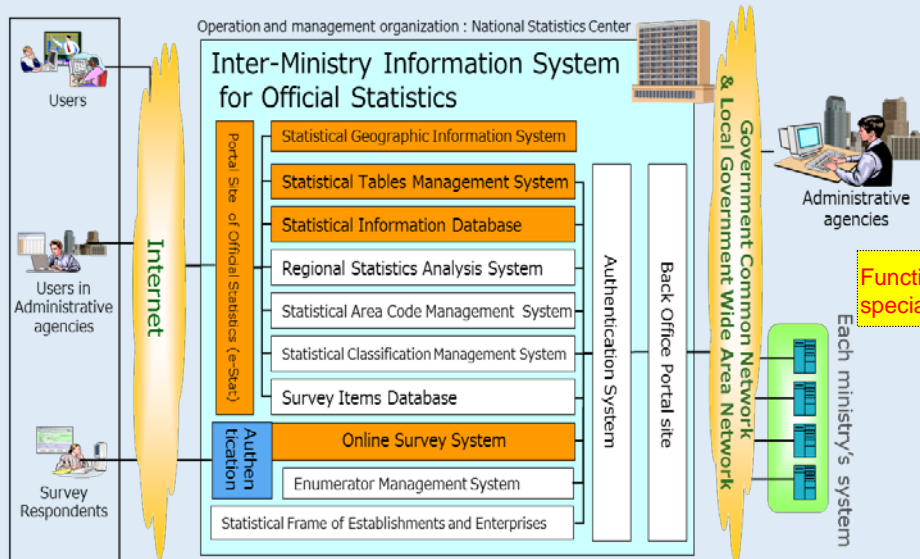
Operation and management organization : National Statistics Center

Inter-Ministry Information System for Official Statistics

Users

Users in Administrative agencies

Survey Respondents

Internet

Portal Site of Official Statistics (e-Stat)

Statistical Geographic Information System

Statistical Tables Management System

Statistical Information Database

Regional Statistics Analysis System

Statistical Area Code Management System

Statistical Classification Management System

Survey Items Database

Authentication

Online Survey System

Enumerator Management System

Statistical Frame of Establishments and Enterprises

Authentication System

Back Office Portal site

Government Common Network & Local Government Wide Area Network

Administrative agencies

Functi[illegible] specia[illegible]

Each ministry's system